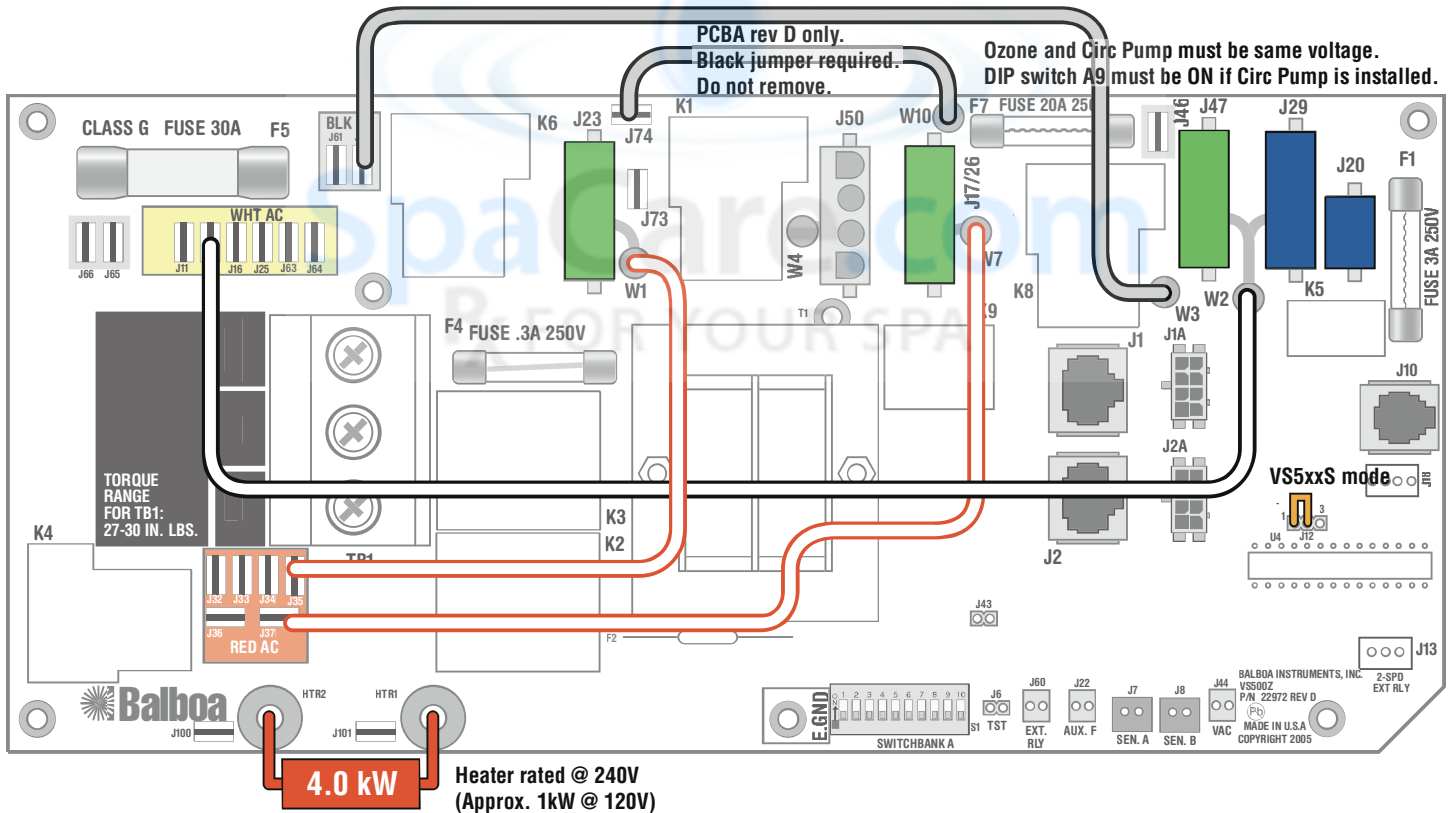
PCBA rev D only.
Black jumper required.
Do not remove.

Ozone and Circ Pump must be same voltage.
DIP switch A9 must be ON if Circ Pump is installed.

CLASS G FUSE 30A F5

BLK J61

K6 J23 J74 K1 J50 W10 F7 FUSE 20A 250 J46 J47 J29 J20 F1

J73

J17/26

FUSE 3A 250V

WHT AC

J66 J65 J11 J16 J25 J63 J64

W4 W1 W7 W3 W2 K5 K8

T1 K9

F4 FUSE .3A 250V

J1 J1A J10

J2A

TORQUE RANGE FOR TB1: 27-30 IN. LBS.

K3 K2

VS5xxS mode

J18

1 3 U4 J12

K4

TB1

J2

J32 J33 J34 J35

J36 J37

RED AC

J43

F2

J13 2-SPD EXT RLY

BALBOA INSTRUMENTS, INC.
VS500Z
P/N 22972 REV D
MADE IN U.S.A
COPYRIGHT 2005

Balboa

HTR2 HTR1

J100 J101

E.GND

ON 1 2 3 4 5 6 7 8 9 10

SWITCHBANK A S1

J6 TST

J60 EXT. RLY

J22 AUX. F

J7 SEN. A

J8 SEN. B

J44 VAC

4.0 kW

Heater rated @ 240V
(Approx. 1kW @ 120V)

SpaCare.com
FOR YOUR SPA